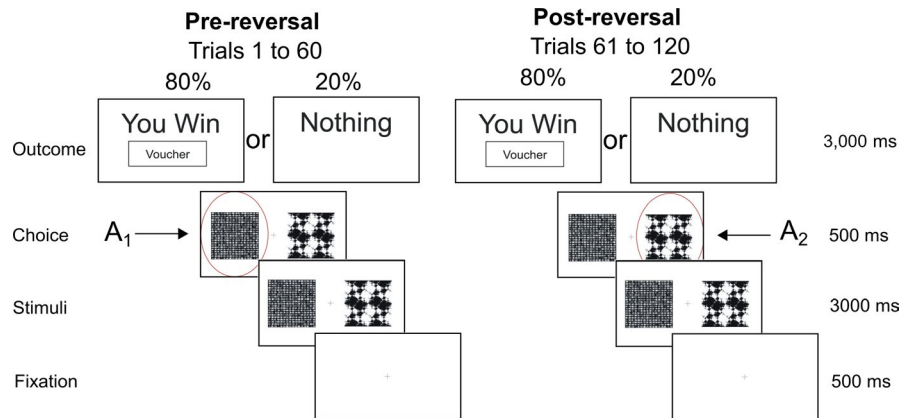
**Pre-reversal**
Trials 1 to 60

80% 20%

You Win
Voucher
or
Nothing

**Post-reversal**
Trials 61 to 120

80% 20%

You Win
Voucher
or
Nothing

Outcome 3,000 ms

Choice $A_1$ $A_2$ 500 ms

Stimuli 3000 ms

Fixation 500 ms